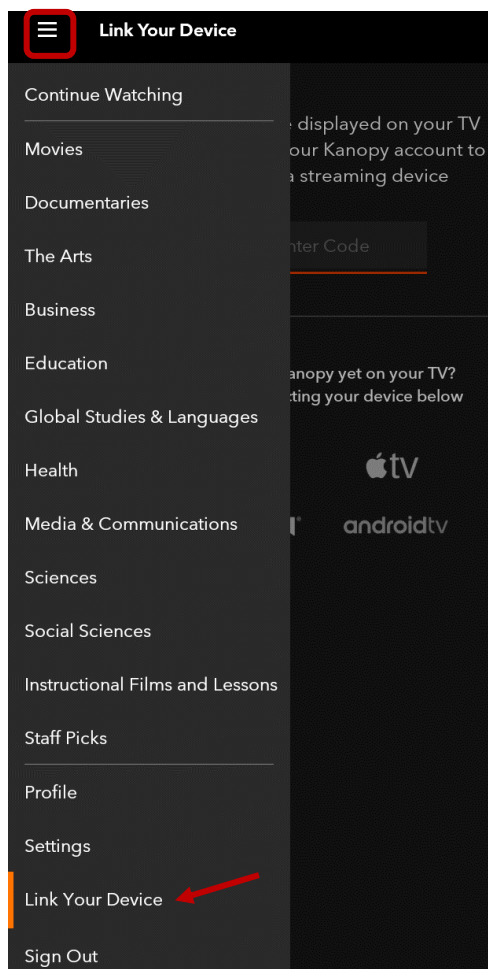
Link Your Device

Continue Watching

Movies

Documentaries

The Arts

Business

Education

Global Studies & Languages

Health

Media & Communications

Sciences

Social Sciences

Instructional Films and Lessons

Staff Picks

Profile

Settings

Link Your Device

Sign Out

e displayed on your TV our Kanopy account to a streaming device

nter Code

anopy yet on your TV? ting your device below

tv

androidtv